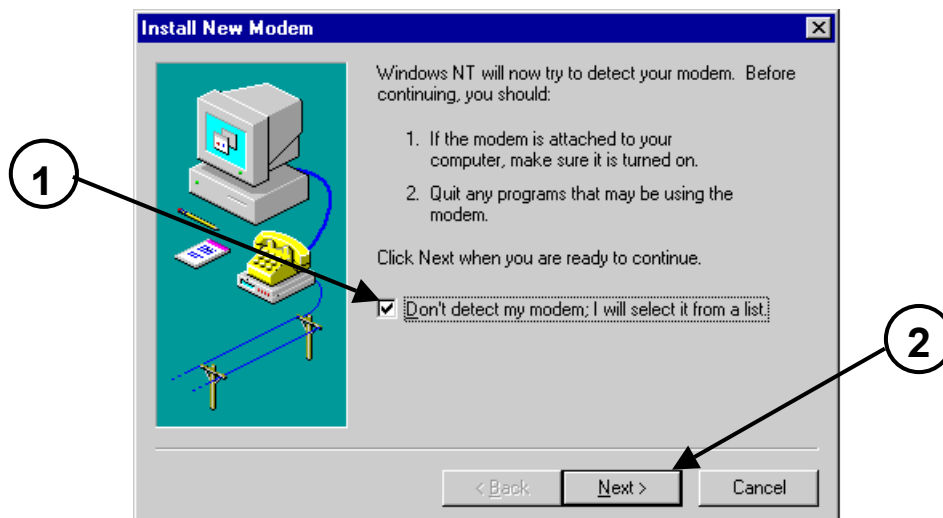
Install New Modem

Windows NT will now try to detect your modem. Before continuing, you should:

1. If the modem is attached to your computer, make sure it is turned on.

2. Quit any programs that may be using the modem.

Click Next when you are ready to continue.

☑ Don't detect my modem; I will select it from a list.

1

2

< Back

Next >

Cancel